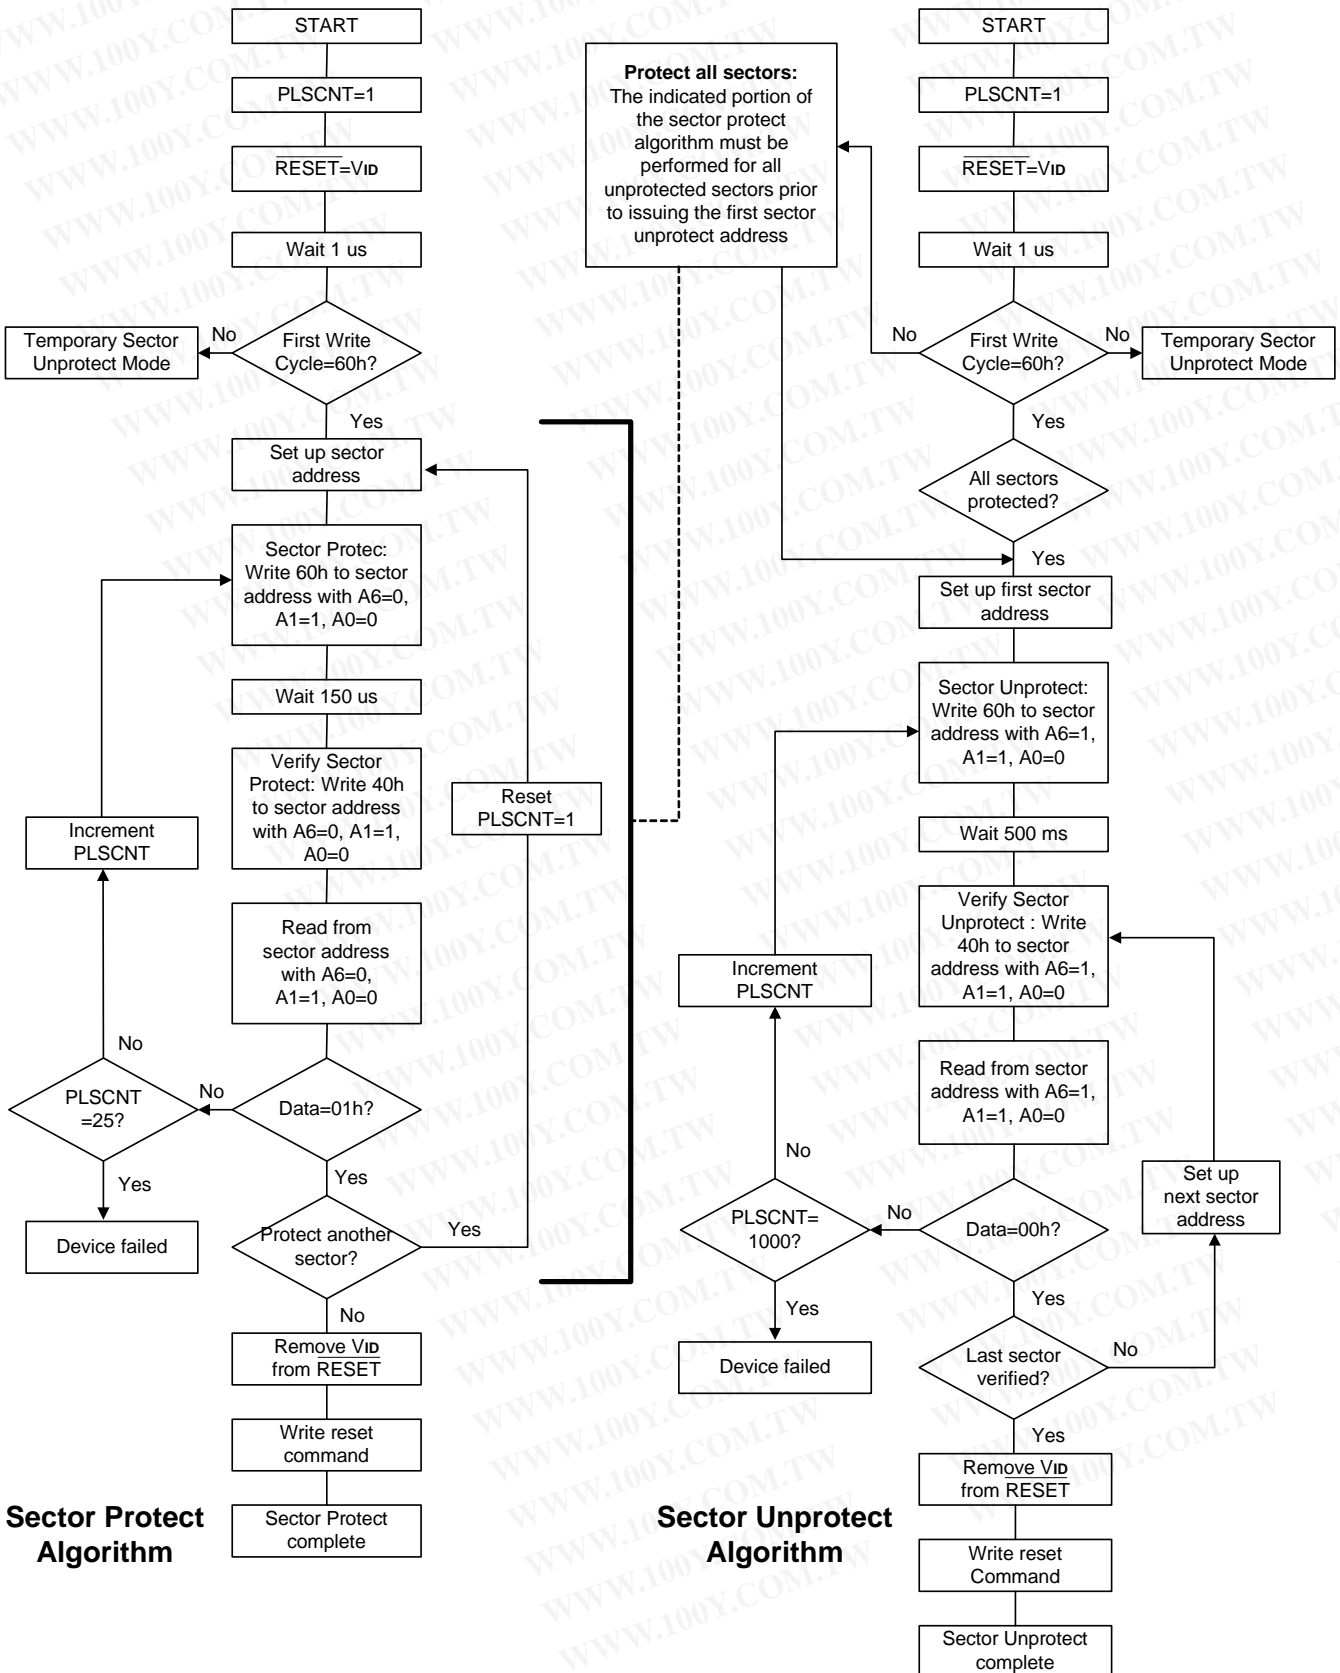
START

PLSCNT=1

$\overline{RESET}$=VID

Wait 1 us

First Write Cycle=60h?

No

Temporary Sector Unprotect Mode

Yes

Set up sector address

Sector Protec: Write 60h to sector address with A6=0, A1=1, A0=0

Wait 150 us

Verify Sector Protect: Write 40h to sector address with A6=0, A1=1, A0=0

Read from sector address with A6=0, A1=1, A0=0

Data=01h?

No

PLSCNT =25?

No

Increment PLSCNT

Yes

Device failed

Yes

Protect another sector?

Yes

Reset PLSCNT=1

No

Remove VID from RESET

Write reset command

Sector Protect complete

Sector Protect Algorithm

Protect all sectors: The indicated portion of the sector protect algorithm must be performed for all unprotected sectors prior to issuing the first sector unprotect address

START

PLSCNT=1

$\overline{RESET}$=VID

Wait 1 us

First Write Cycle=60h?

No

No

Temporary Sector Unprotect Mode

Yes

All sectors protected?

Yes

Set up first sector address

Sector Unprotect: Write 60h to sector address with A6=1, A1=1, A0=0

Wait 500 ms

Verify Sector Unprotect : Write 40h to sector address with A6=1, A1=1, A0=0

Increment PLSCNT

Read from sector address with A6=1, A1=1, A0=0

No

Data=00h?

No

PLSCNT= 1000?

Yes

Device failed

Set up next sector address

Yes

Last sector verified?

No

Yes

Remove VID from RESET

Write reset Command

Sector Unprotect complete

Sector Unprotect Algorithm

WWW.100Y.COM.TW